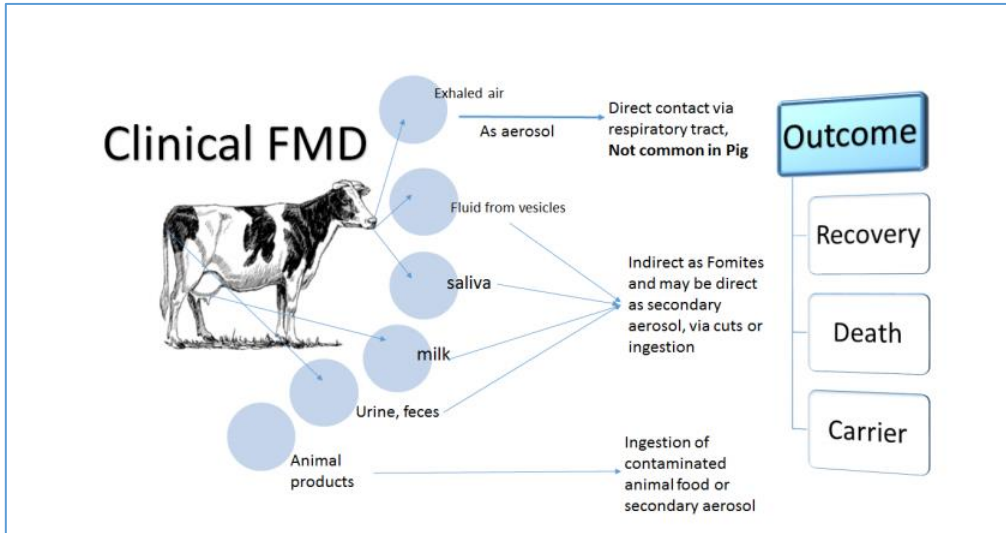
Clinical FMD

Exhaled air

As aerosol

Direct contact via respiratory tract, **Not common in Pig**

Fluid from vesicles

saliva

milk

Urine, feces

Indirect as Fomites and may be direct as secondary aerosol, via cuts or ingestion

Animal products

Ingestion of contaminated animal food or secondary aerosol

Outcome

Recovery

Death

Carrier